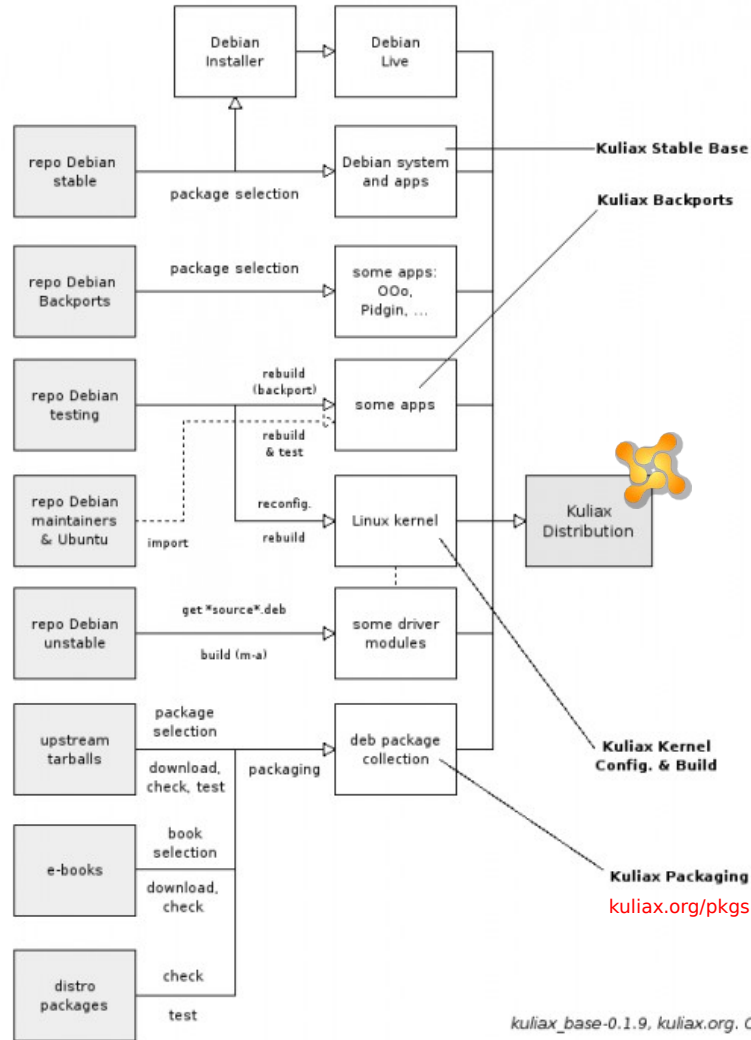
Debian Installer

Debian Live

repo Debian stable

package selection

Debian system and apps

Kuliax Stable Base

Kuliax Backports

repo Debian Backports

package selection

some apps: OOo, Pidgin, ...

repo Debian testing

rebuild (backport)

some apps

rebuild & test

repo Debian maintainers & Ubuntu

import

reconfig.

rebuild

Linux kernel

Kuliax Distribution

repo Debian unstable

get *source*.deb

build (m-a)

some driver modules

upstream tarballs

package selection

download, check, test

packaging

deb package collection

Kuliax Kernel Config. & Build

e-books

book selection

download, check

Kuliax Packaging

kuliax.org/pkgs

distro packages

check

test

kuliax_base-0.1.9, kuliax.org. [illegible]